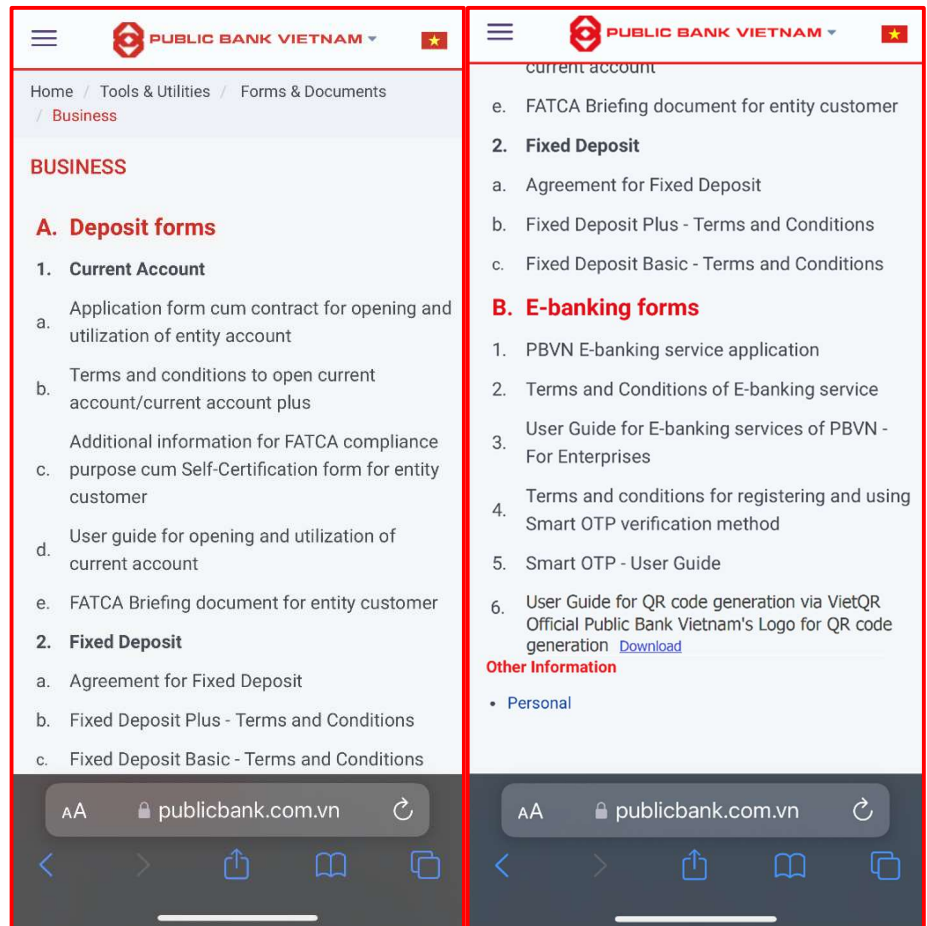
PUBLIC BANK VIETNAM

Home / Tools & Utilities / Forms & Documents / Business

BUSINESS

A. Deposit forms

1. Current Account

a. Application form cum contract for opening and utilization of entity account

b. Terms and conditions to open current account/current account plus

c. Additional information for FATCA compliance purpose cum Self-Certification form for entity customer

d. User guide for opening and utilization of current account

e. FATCA Briefing document for entity customer

2. Fixed Deposit

a. Agreement for Fixed Deposit

b. Fixed Deposit Plus - Terms and Conditions

c. Fixed Deposit Basic - Terms and Conditions

AA publicbank.com.vn

PUBLIC BANK VIETNAM

current account

e. FATCA Briefing document for entity customer

2. Fixed Deposit

a. Agreement for Fixed Deposit

b. Fixed Deposit Plus - Terms and Conditions

c. Fixed Deposit Basic - Terms and Conditions

B. E-banking forms

1. PBVN E-banking service application

2. Terms and Conditions of E-banking service

3. User Guide for E-banking services of PBVN - For Enterprises

4. Terms and conditions for registering and using Smart OTP verification method

5. Smart OTP - User Guide

6. User Guide for QR code generation via VietQR Official Public Bank Vietnam's Logo for QR code generation Download

Other Information

• Personal

AA publicbank.com.vn